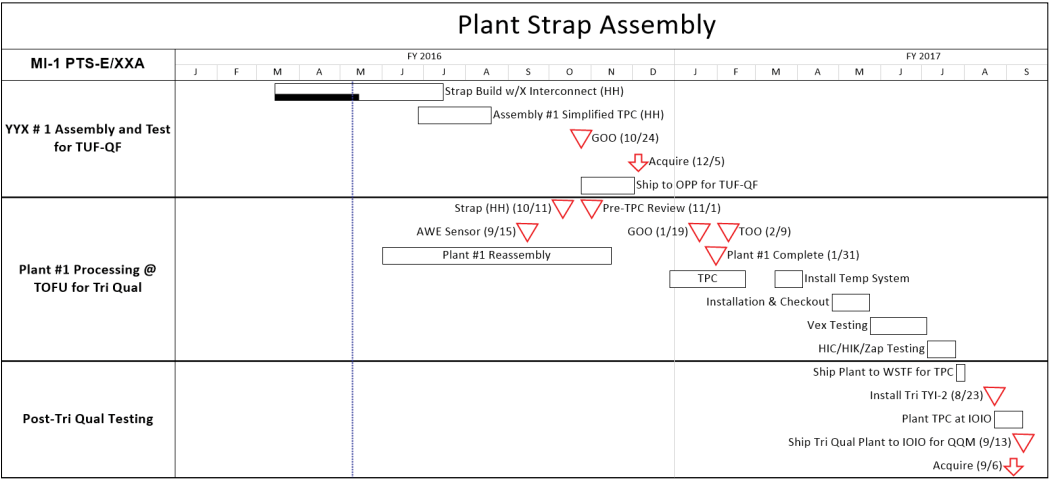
Plant Strap Assembly

MI-1 PTS-E/XXA

| FY 2016 | | | | | | | | | | | | FY 2017 | | | | | | | | |
|---|---|---|---|---|---|---|---|---|---|---|---|---|---|---|---|---|---|---|---|---|
| J | F | M | A | M | J | J | A | S | O | N | D | J | F | M | A | M | J | J | A | S |

YYX # 1 Assembly and Test for TUF-QF

Strap Build w/X Interconnect (HH)
Assembly #1 Simplified TPC (HH)
GOO (10/24)
Acquire (12/5)
Ship to OPP for TUF-QF

Plant #1 Processing @ TOFU for Tri Qual

Strap (HH) (10/11)
Pre-TPC Review (11/1)
AWE Sensor (9/15)
GOO (1/19)
TOO (2/9)
Plant #1 Complete (1/31)
Plant #1 Reassembly
TPC
Install Temp System
Installation & Checkout
Vex Testing
HIC/HIK/Zap Testing

Post-Tri Qual Testing

Ship Plant to WSTF for TPC
Install Tri TYI-2 (8/23)
Plant TPC at IOIO
Ship Tri Qual Plant to IOIO for QQM (9/13)
Acquire (9/6)